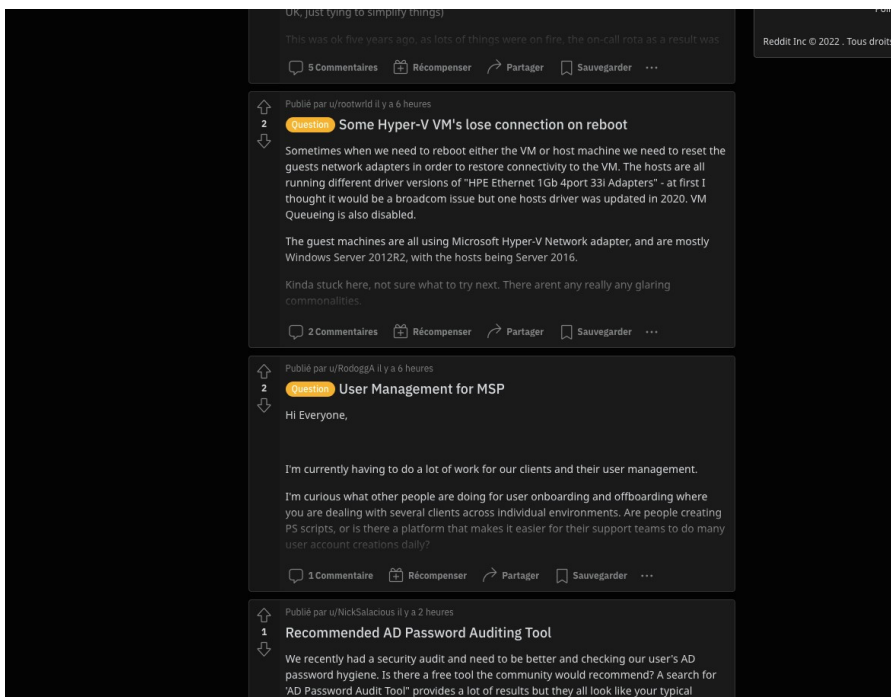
OK, just tying to simplify things)

This was ok five years ago, as lots of things were on fire, the on-call rota as a result was

5 Commentaires Récompenser Partager Sauvegarder ···

Reddit Inc © 2022 . Tous droits

Publié par u/rootwrld il y a 6 heures
2
Question Some Hyper-V VM's lose connection on reboot

Sometimes when we need to reboot either the VM or host machine we need to reset the guests network adapters in order to restore connectivity to the VM. The hosts are all running different driver versions of "HPE Ethernet 1Gb 4port 33i Adapters" - at first I thought it would be a broadcom issue but one hosts driver was updated in 2020. VM Queueing is also disabled.

The guest machines are all using Microsoft Hyper-V Network adapter, and are mostly Windows Server 2012R2, with the hosts being Server 2016.

Kinda stuck here, not sure what to try next. There arent any really any glaring commonalities.

2 Commentaires Récompenser Partager Sauvegarder ···

Publié par u/RodoggA il y a 6 heures
2
Question User Management for MSP

Hi Everyone,

I'm currently having to do a lot of work for our clients and their user management.

I'm curious what other people are doing for user onboarding and offboarding where you are dealing with several clients across individual environments. Are people creating PS scripts, or is there a platform that makes it easier for their support teams to do many user account creations daily?

1 Commentaire Récompenser Partager Sauvegarder ···

Publié par u/NickSalacious il y a 2 heures
1
Recommended AD Password Auditing Tool

We recently had a security audit and need to be better and checking our user's AD password hygiene. Is there a free tool the community would recommend? A search for 'AD Password Audit Tool" provides a lot of results but they all look like your typical